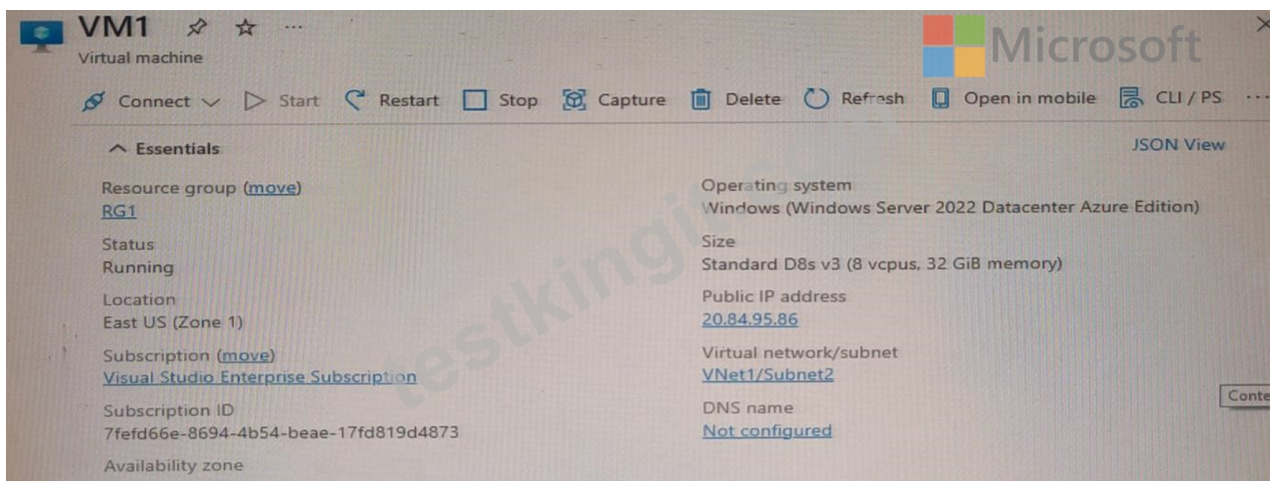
VM1 ☆ ···
Virtual machine

Microsoft

Connect ∨ Start Restart Stop Capture Delete Refresh Open in mobile CLI / PS ···

^ Essentials

JSON View

Resource group (move)
RG1

Status
Running

Location
East US (Zone 1)

Subscription (move)
Visual Studio Enterprise Subscription

Subscription ID
7fefd66e-8694-4b54-beae-17fd819d4873

Availability zone

Operating system
Windows (Windows Server 2022 Datacenter Azure Edition)

Size
Standard D8s v3 (8 vcpus, 32 GiB memory)

Public IP address
20.84.95.86

Virtual network/subnet
VNet1/Subnet2

DNS name
Not configured

Conte

testking